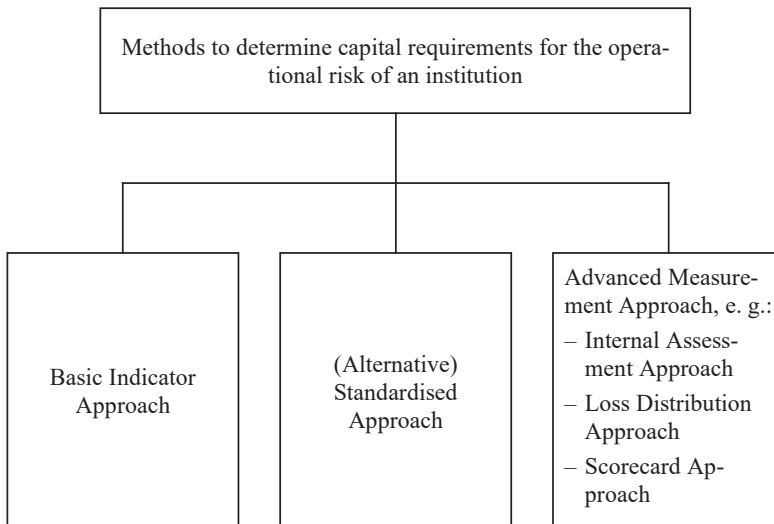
Methods to determine capital requirements for the operational risk of an institution

Basic Indicator Approach

(Alternative) Standardised Approach

Advanced Measurement Approach, e. g.:
– Internal Assessment Approach
– Loss Distribution Approach
– Scorecard Approach